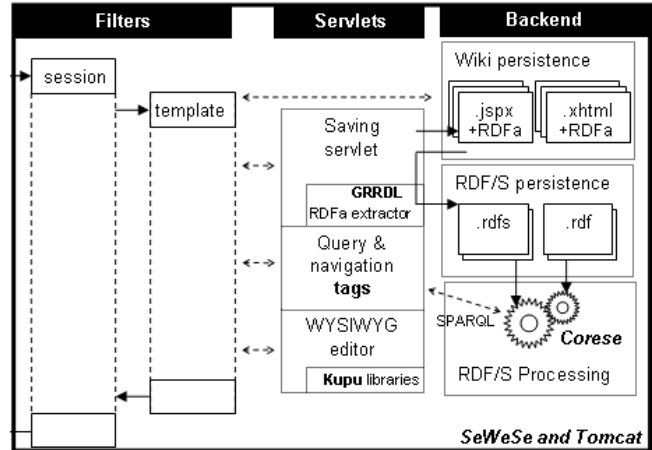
Filters

Servlets

Backend

session

template

Wiki persistence

.jspx +RDFa

.xhtml +RDFa

Saving servlet

GRRDL RDFa extractor

RDF/S persistence

.rdfs

.rdf

Query & navigation tags

SPARQL

Corese

WYSIWYG editor

Kupu libraries

RDF/S Processing

SeWeSe and Tomcat